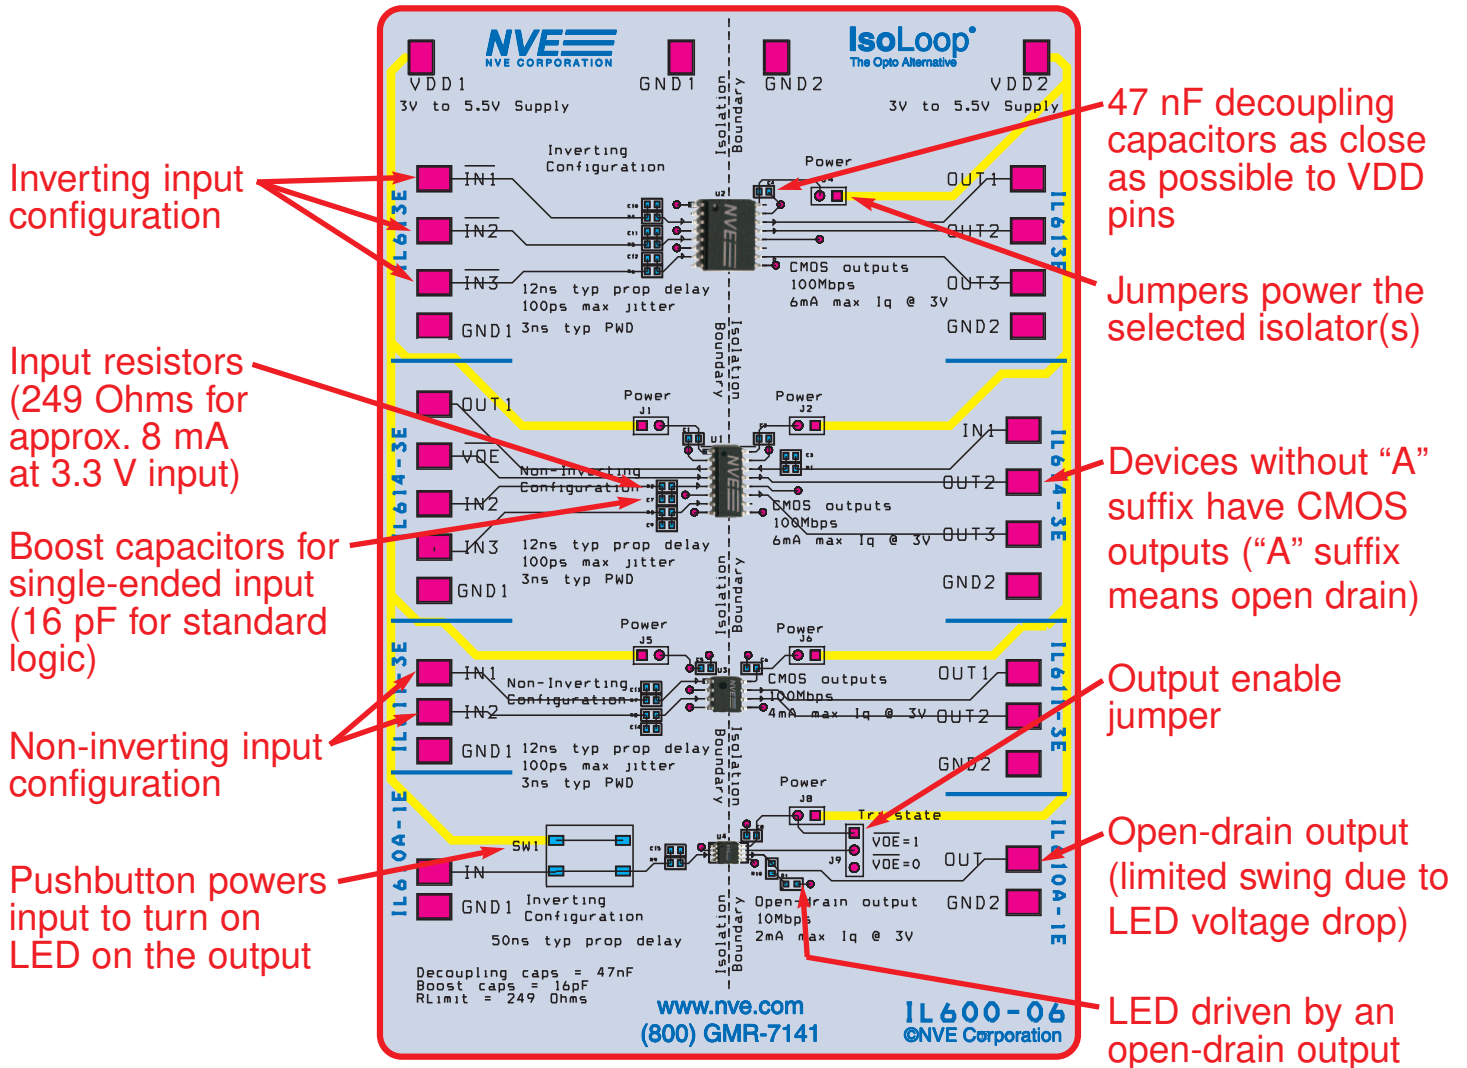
Inverting input configuration

Input resistors (249 Ohms for approx. 8 mA at 3.3 V input)

Boost capacitors for single-ended input (16 pF for standard logic)

Non-inverting input configuration

Pushbutton powers input to turn on LED on the output

NVE
NVE CORPORATION

IsoLoop®
The Opto Alternative

VDD1
3V to 5.5V Supply

GND1

Isolation Boundary

GND2

VDD2
3V to 5.5V Supply

Inverting Configuration

Power

$\overline{IN1}$
$\overline{IN2}$
$\overline{IN3}$
GND1

OUT1
OUT2
OUT3
GND2

CMOS outputs
100Mbps
6mA max Iq @ 3V

12ns typ prop delay
100ps max jitter
3ns typ PWD

IL613E

Isolation Boundary

OUT1
$\overline{VOE}$
IN2
IN3
GND1

Power
J1

Power
J2

U1

Non-Inverting Configuration

IN1
OUT2
OUT3
GND2

CMOS outputs
100Mbps
6mA max Iq @ 3V

12ns typ prop delay
100ps max jitter
3ns typ PWD

IL614-3E

Isolation Boundary

Power
J5

Power
J6

IN1
IN2
GND1

Non-Inverting Configuration

CMOS outputs
100Mbps
4mA max Iq @ 3V

OUT1
OUT2
GND2

12ns typ prop delay
100ps max jitter
3ns typ PWD

IL611-3E

Isolation Boundary

Power
J8

Tri-state
$\overline{VOE}$=1
$\overline{VOE}$=0
J9

SW1

IN
GND1

Inverting Configuration

50ns typ prop delay

OUT
GND2

Open-drain output
10Mbps
2mA max Iq @ 3V

IL610A-1E

Isolation Boundary

Decoupling caps = 47nF
Boost caps = 16pF
RLimit = 249 Ohms

www.nve.com
(800) GMR-7141

IL600-06
©NVE Corporation

47 nF decoupling capacitors as close as possible to VDD pins

Jumpers power the selected isolator(s)

Devices without "A" suffix have CMOS outputs ("A" suffix means open drain)

Output enable jumper

Open-drain output (limited swing due to LED voltage drop)

LED driven by an open-drain output